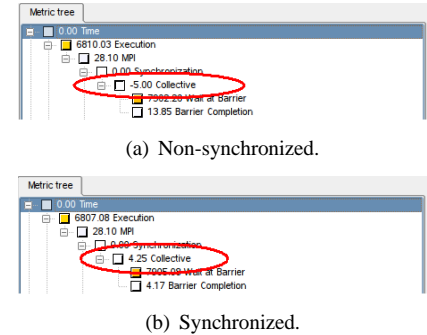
Metric tree
0.00 Time
6810.03 Execution
28.10 MPI
0.00 Synchronization
-5.00 Collective
7902.20 Wait at Barrier
13.85 Barrier Completion

(a) Non-synchronized.

Metric tree
0.00 Time
6807.08 Execution
28.10 MPI
0.00 Synchronization
4.25 Collective
7905.09 Wait at Barrier
4.17 Barrier Completion

(b) Synchronized.